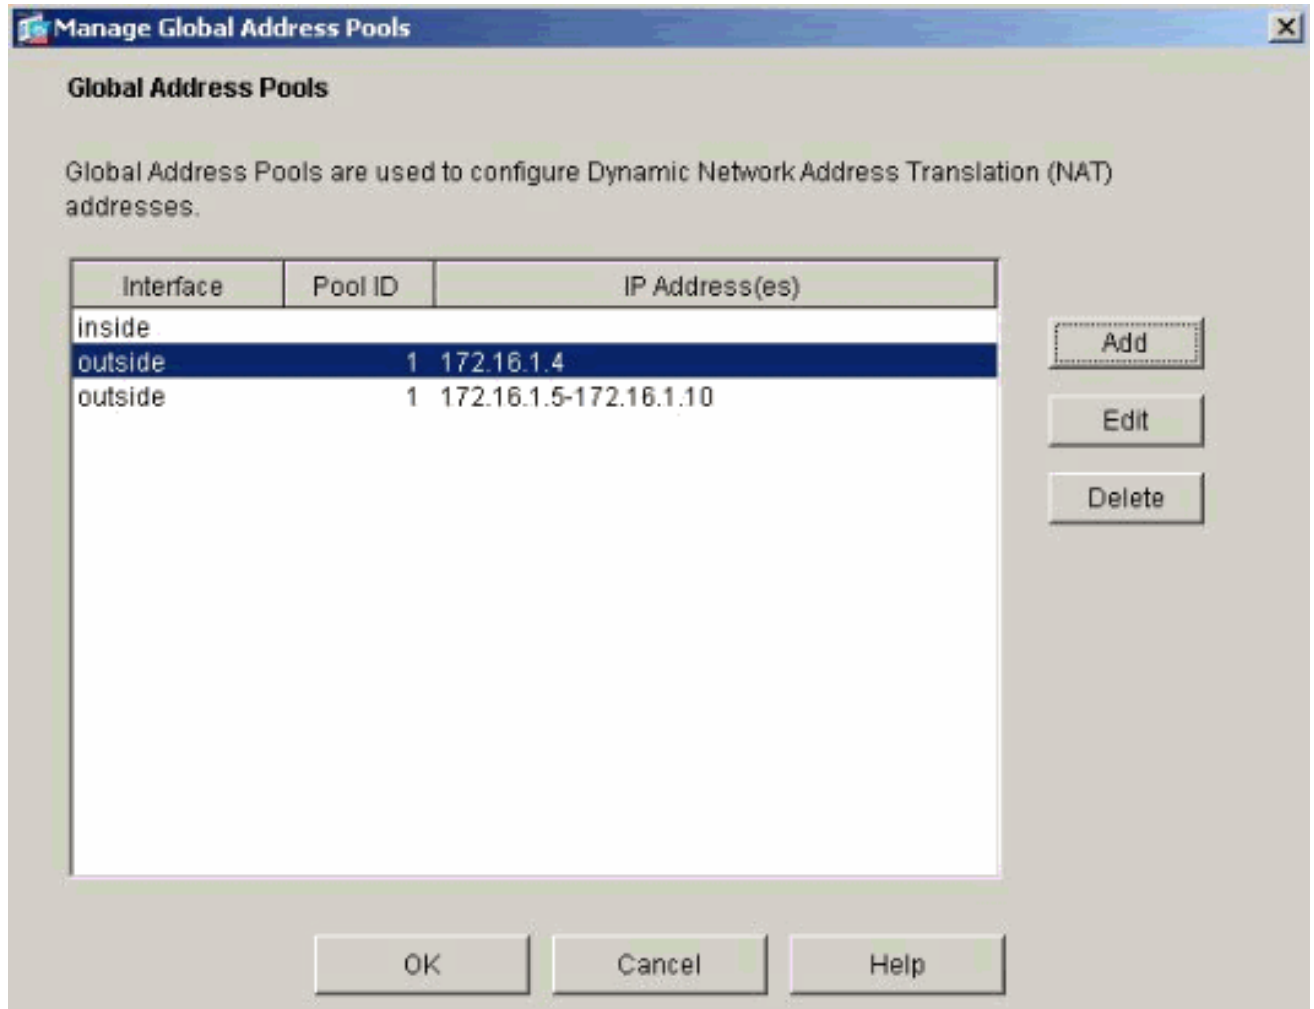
Manage Global Address Pools

Global Address Pools

Global Address Pools are used to configure Dynamic Network Address Translation (NAT) addresses.

| Interface | Pool ID | IP Address(es) |
|---|---|---|
| inside | | |
| outside | 1 | 172.16.1.4 |
| outside | 1 | 172.16.1.5-172.16.1.10 |

Add

Edit

Delete

OK

Cancel

Help